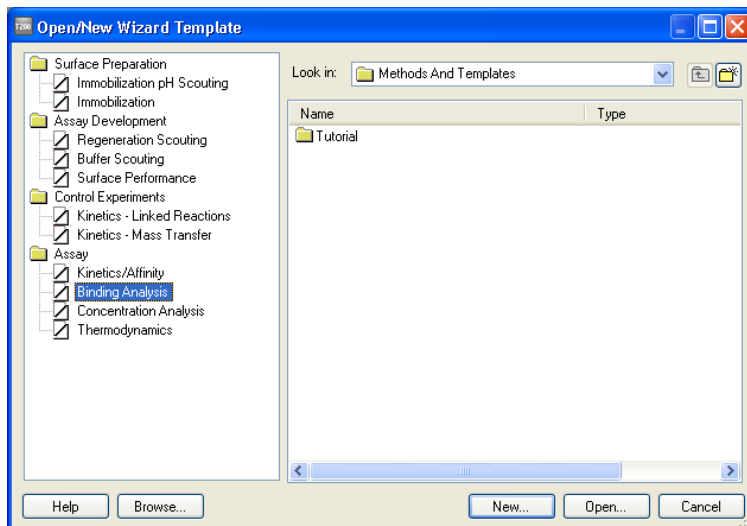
Open/New Wizard Template

Surface Preparation
Immobilization pH Scouting
Immobilization
Assay Development
Regeneration Scouting
Buffer Scouting
Surface Performance
Control Experiments
Kinetics - Linked Reactions
Kinetics - Mass Transfer
Assay
Kinetics/Affinity
Binding Analysis
Concentration Analysis
Thermodynamics

Look in: Methods And Templates

| Name | Type |
|---|---|
| Tutorial | |

Help
Browse...
New...
Open...
Cancel